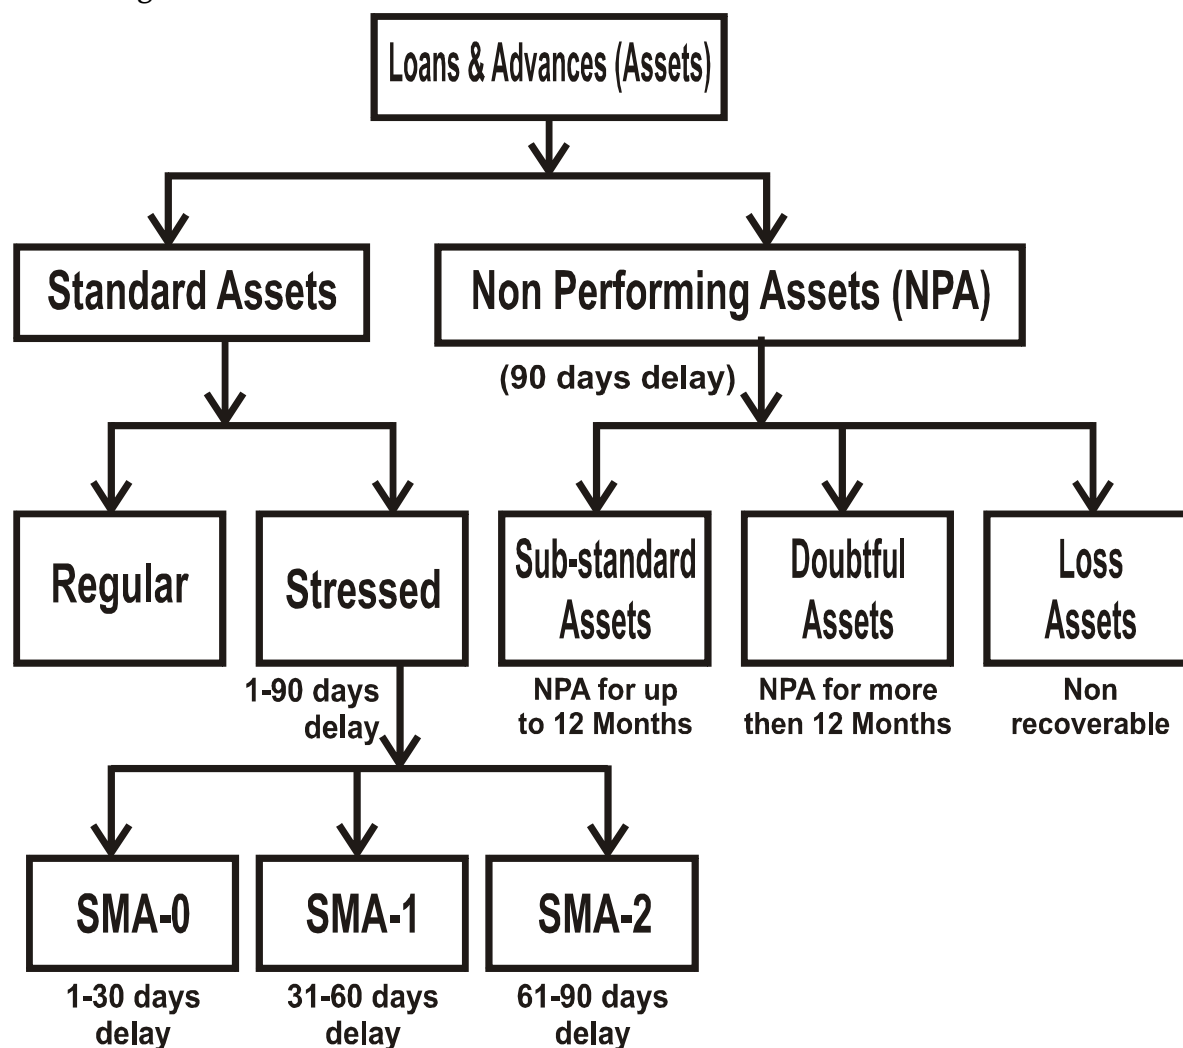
Loans & Advances (Assets)

Standard Assets

Non Performing Assets (NPA)

(90 days delay)

Regular

Stressed

1-90 days delay

Sub-standard Assets

NPA for up to 12 Months

Doubtful Assets

NPA for more then 12 Months

Loss Assets

Non recoverable

SMA-0

1-30 days delay

SMA-1

31-60 days delay

SMA-2

61-90 days delay